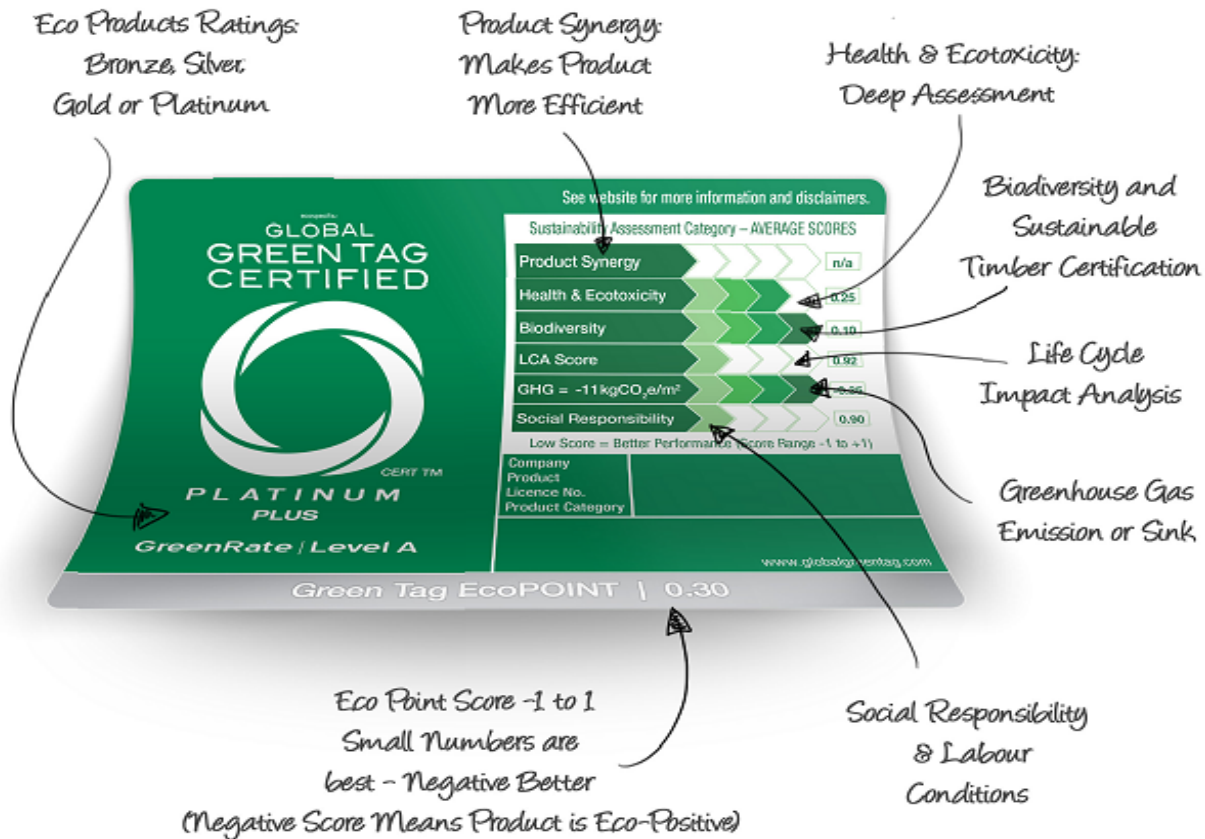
Eco Products Ratings: Bronze, Silver, Gold or Platinum

Product Synergy: Makes Product More Efficient

Health & Ecotoxicity: Deep Assessment

Biodiversity and Sustainable Timber Certification

Life Cycle Impact Analysis

Greenhouse Gas Emission or Sink

GLOBAL
GREEN TAG
CERTIFIED

CERT TM

PLATINUM
PLUS

GreenRate | Level A

See website for more information and disclaimers.

Sustainability Assessment Category – AVERAGE SCORES

| | |
|---|---|
| Product Synergy | n/a |
| Health & Ecotoxicity | 0.25 |
| Biodiversity | 0.10 |
| LCA Score | 0.92 |
| GHG = -11kgCO$_2$e/m$^2$ | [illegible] |
| Social Responsibility | 0.90 |

Low Score = Better Performance (Score Range -1 to +1)

Company
Product
Licence No.
Product Category

www.globalgreentag.com

Green Tag EcoPOINT | 0.30

Eco Point Score -1 to 1 Small Numbers are best - Negative Better (Negative Score Means Product is Eco-Positive)

Social Responsibility & Labour Conditions